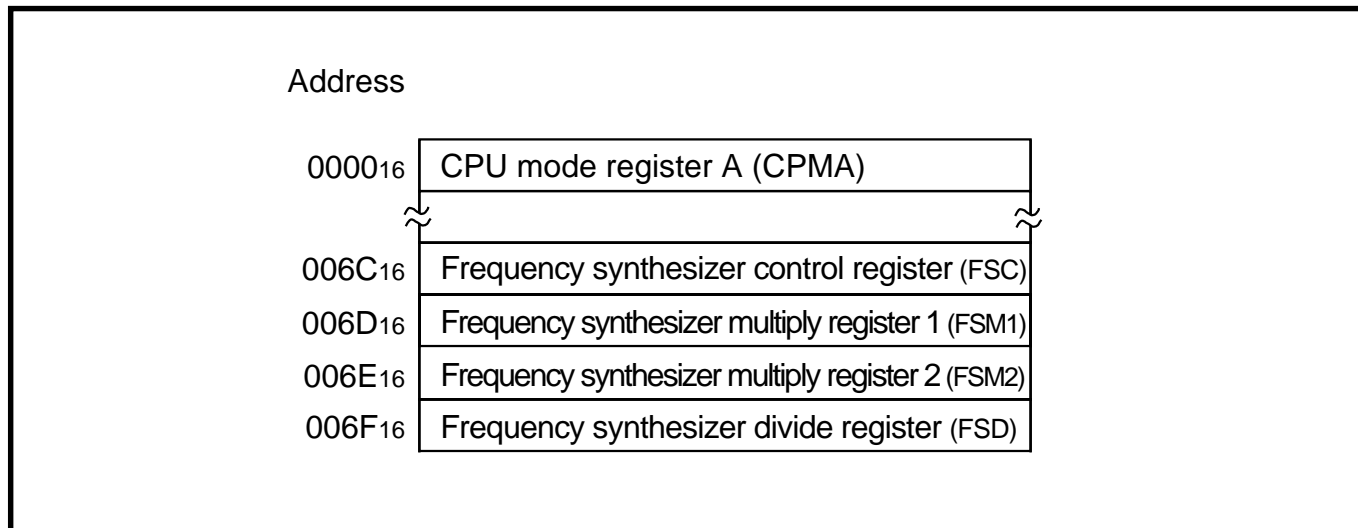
Address

| | |
|---|---|
| $0000_{16}$ | CPU mode register A (CPMA) |
| | |
| $006C_{16}$ | Frequency synthesizer control register (FSC) |
| $006D_{16}$ | Frequency synthesizer multiply register 1 (FSM1) |
| $006E_{16}$ | Frequency synthesizer multiply register 2 (FSM2) |
| $006F_{16}$ | Frequency synthesizer divide register (FSD) |